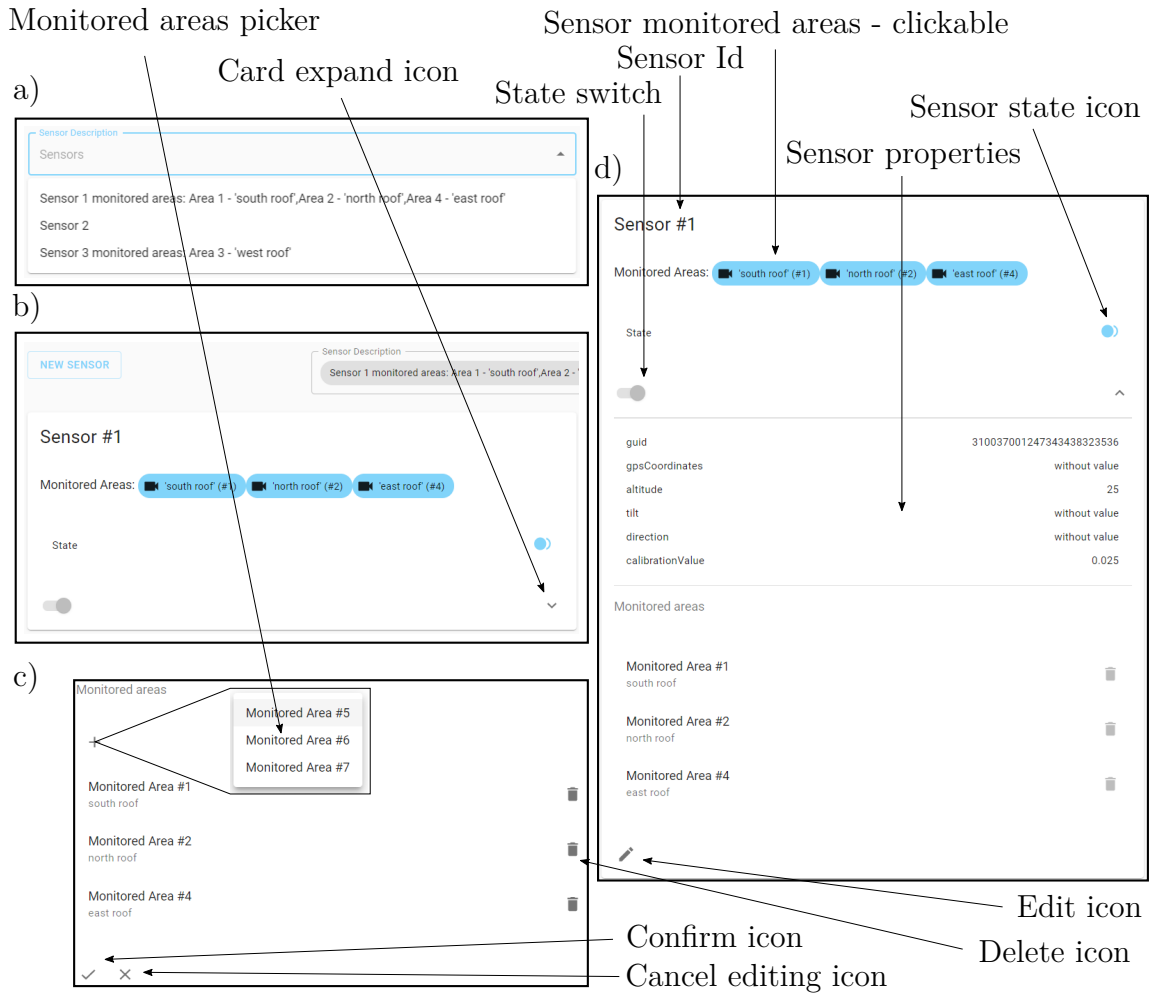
Monitored areas picker

Sensor monitored areas - clickable

Sensor Id

Card expand icon

a)

State switch

Sensor state icon

Sensor properties

Sensor Description

Sensors

Sensor 1 monitored areas: Area 1 - 'south roof',Area 2 - 'north roof',Area 4 - 'east roof'

Sensor 2

Sensor 3 monitored areas: Area 3 - 'west roof'

d)

b)

NEW SENSOR

Sensor Description

Sensor 1 monitored areas: Area 1 - 'south roof',Area 2 -

Sensor #1

Monitored Areas: 'south roof' (#1) 'north roof' (#2) 'east roof' (#4)

State

c)

Monitored areas

Monitored Area #5

Monitored Area #6

Monitored Area #7

+

Monitored Area #1
south roof

Monitored Area #2
north roof

Monitored Area #4
east roof

Sensor #1

Monitored Areas: 'south roof' (#1) 'north roof' (#2) 'east roof' (#4)

State

guid 310037001247343438323536

gpsCoordinates without value

altitude 25

tilt without value

direction without value

calibrationValue 0.025

Monitored areas

Monitored Area #1
south roof

Monitored Area #2
north roof

Monitored Area #4
east roof

Edit icon

Confirm icon

Delete icon

Cancel editing icon